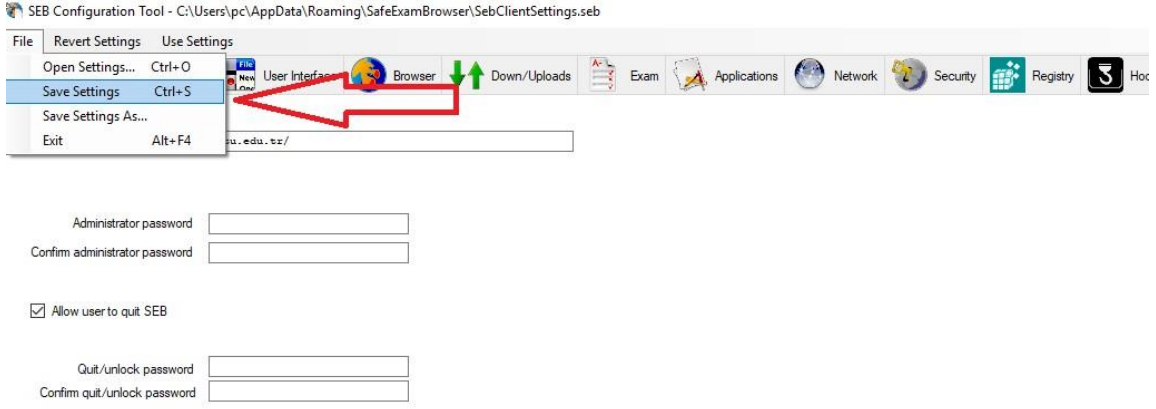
SEB Configuration Tool - C:\Users\pc\AppData\Roaming\SafeExamBrowser\SebClientSettings.seb

File Revert Settings Use Settings

Open Settings... Ctrl+O
Save Settings Ctrl+S
Save Settings As...
Exit Alt+F4

File New Ope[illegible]

User Interfa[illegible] Browser Down/Uploads Exam Applications Network Security Registry Hoo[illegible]

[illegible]u.edu.tr/

Administrator password
Confirm administrator password

Allow user to quit SEB

Quit/unlock password
Confirm quit/unlock password